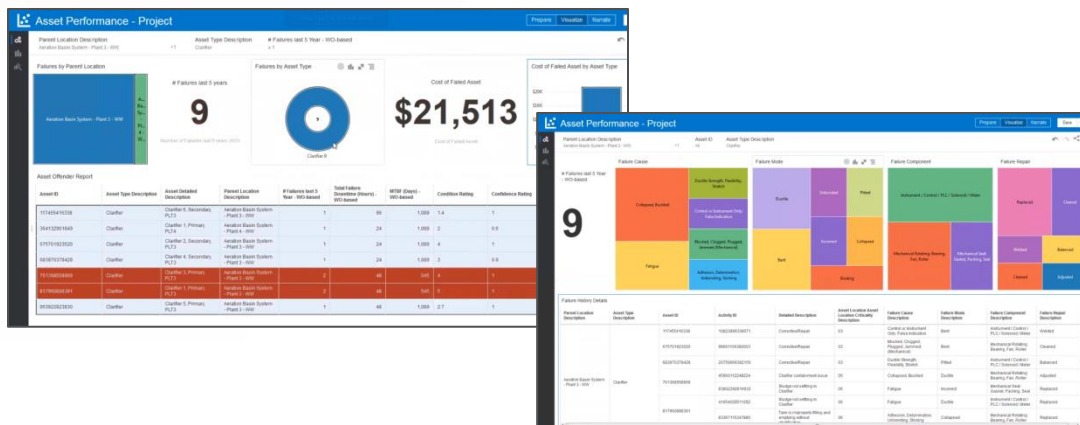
Asset Performance - Project

Prepare Visualize Narrate

Parent Location Description
Aeration Basin System - Plant 3 - WW

Asset Type Description
Clarifier

# Failures last 3 Year - WO-based

Failures by Parent Location

Aeration Basin System - Plant 3 - WW

# Failures last 5 years

9

Number of Failures last 5 years (WO)

Failures by Asset Type

9

Clarifier 9

Cost of Failed Asset

$21,513

Cost of Failed Asset

Cost of Failed Asset by Asset Type

Asset Offender Report

| Asset ID | Asset Type Description | Asset Detailed Description | Parent Location Description | # Failures last 3 Year - WO-based | Total Failure Downtime (Hours) - WO-based | MTBF (Days) - WO-based | Condition Rating | Confidence Rating |
|---|---|---|---|---|---|---|---|---|
| 117455416336 | Clarifier | Clarifier 6, Secondary, PLT3 | Aeration Basin System - Plant 3 - WW | 1 | 48 | 1,000 | 1.4 | 1 |
| 764132901649 | Clarifier | Clarifier 1, Primary, PLT4 | Aeration Basin System - Plant 4 - WW | 1 | 24 | 1,000 | 2 | 0.6 |
| 075701923520 | Clarifier | Clarifier 2, Secondary, PLT3 | Aeration Basin System - Plant 3 - WW | 1 | 24 | 1,000 | 4 | 1 |
| 682870378429 | Clarifier | Clarifier 4, Secondary, PLT3 | Aeration Basin System - Plant 3 - WW | 1 | 24 | 1,000 | 3 | 0.6 |
| 751306058059 | Clarifier | Clarifier 3, Primary, PLT3 | Aeration Basin System - Plant 3 - WW | 2 | 48 | 545 | 4 | 1 |
| 617460808301 | Clarifier | Clarifier 4, Primary, PLT3 | Aeration Basin System - Plant 3 - WW | 2 | 48 | 545 | 5 | 1 |
| 953602823630 | Clarifier | Clarifier 5, Primary, PLT3 | Aeration Basin System - Plant 3 - WW | 1 | 48 | 1,000 | 2.7 | 1 |

Asset Performance - Project

Prepare Visualize Narrate Save

Parent Location Description
Aeration Basin System - Plant 3 - WW

Asset ID

Asset Type Description
Clarifier

# Failures last 5 Year - WO-based

9

Failure Cause

Collapsed, Buckled

Fatigue

Ductile Strength, Flexibility, Stretch

Control or Instrument Only False Indication

Blocked, Clogged, Plugged, Jammed (Mechanical)

Adhesion, Delamination, Unbonding, Sticking

Failure Mode

Ductile

Unbonded

Pitted

Incorrect

Collapsed

Bent

Binding

Failure Component

Instrument / Control / PLC / Solenoid / Meter

Mechanical Rotating Bearing, Fan, Roller

Mechanical Seal Gasket, Packing, Seal

Failure Repair

Replaced

Welded

Balanced

Cleaned

Adjusted

Failure History Details

| Parent Location Description | Asset Type Description | Asset ID | Activity ID | Detailed Description | Asset Location Asset Location Criticality Description | Failure Cause Description | Failure Mode Description | Failure Component Description | Failure Repair Description |
|---|---|---|---|---|---|---|---|---|---|
| Aeration Basin System - Plant 3 - WW | Clarifier | 117455416336 | 1082489034071 | CorrectiveRepair | 03 | Control or Instrument Only False Indication | Bent | Instrument / Control / PLC / Solenoid / Meter | Welded |
| | | 075701923520 | 5664110036022 | CorrectiveRepair | 03 | Blocked, Clogged, Plugged, Jammed (Mechanical) | Bent | Mechanical Rotating Bearing, Fan, Roller | Cleaned |
| | | 682870378429 | 2075900342110 | CorrectiveRepair | 03 | Ductile Strength, Flexibility, Stretch | Pitted | Instrument / Control / PLC / Solenoid / Meter | Balanced |
| | | 751306058059 | 4560311224024 | Clarifier contaminent issue | 04 | Collapsed, Buckled | Ductile | Instrument / Control / PLC / Solenoid / Meter | Replaced |
| | | | 8360230616610 | Sludge not settling in Clarifier | 04 | Fatigue | Incorrect | Mechanical Seal Gasket, Packing, Seal | Replaced |
| | | 617460808301 | 4105420051082 | Sludge not settling in Clarifier | 03 | Fatigue | Ductile | Instrument / Control / PLC / Solenoid / Meter | Replaced |
| | | | 8330711034760 | Tank is improperly filling and emptying activat | 03 | Adhesion, Delamination, Unbonding, Sticking | Collapsed | Mechanical Rotating Bearing, Fan, Roller | Replaced |